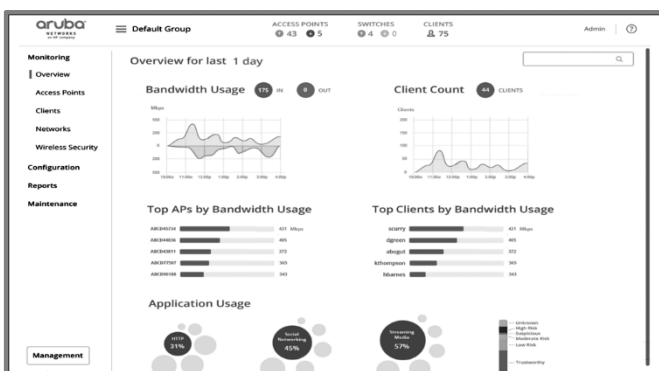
aruba NETWORKS

Default Group

ACCESS POINTS 43 5

SWITCHES 4 0

CLIENTS 75

Admin ⓘ

Monitoring
Overview
Access Points
Clients
Networks
Wireless Security
Configuration
Reports
Maintenance

Management

Overview for last 1 day

Bandwidth Usage 175 IN 0 OUT

Mbps
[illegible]

Client Count 44 CLIENTS

Clients
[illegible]

Top APs by Bandwidth Usage

| | |
|---|---|
| ABCD4534 | 431 Mbps |
| ABCD4836 | 405 |
| ABCD4811 | 372 |
| ABCD7597 | 365 |
| ABCD9188 | 343 |

Top Clients by Bandwidth Usage

| | |
|---|---|
| scarry | 421 Mbps |
| dgreen | 405 |
| abugut | 372 |
| kthompson | 365 |
| hbarnes | 343 |

Application Usage

HTTP 31%

Social Networking 45%

Streaming Media 57%

Unknown
High Risk
Suspicious
Moderate Risk
Low Risk
Trustworthy